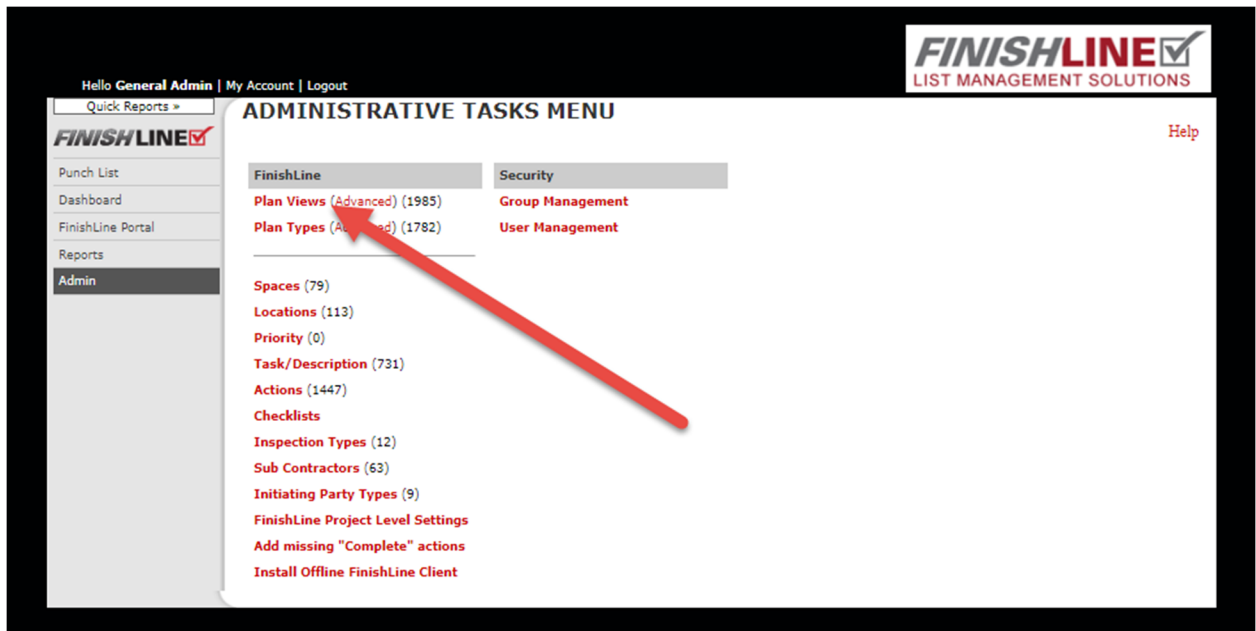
FINISHLINE
LIST MANAGEMENT SOLUTIONS

Hello General Admin | My Account | Logout

Quick Reports »

FINISHLINE

Punch List
Dashboard
FinishLine Portal
Reports
Admin

ADMINISTRATIVE TASKS MENU

Help

FinishLine

Plan Views (Advanced) (1985)
Plan Types (Ad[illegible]ed) (1782)

Spaces (79)
Locations (113)
Priority (0)
Task/Description (731)
Actions (1447)
Checklists
Inspection Types (12)
Sub Contractors (63)
Initiating Party Types (9)
FinishLine Project Level Settings
Add missing "Complete" actions
Install Offline FinishLine Client

Security

Group Management
User Management